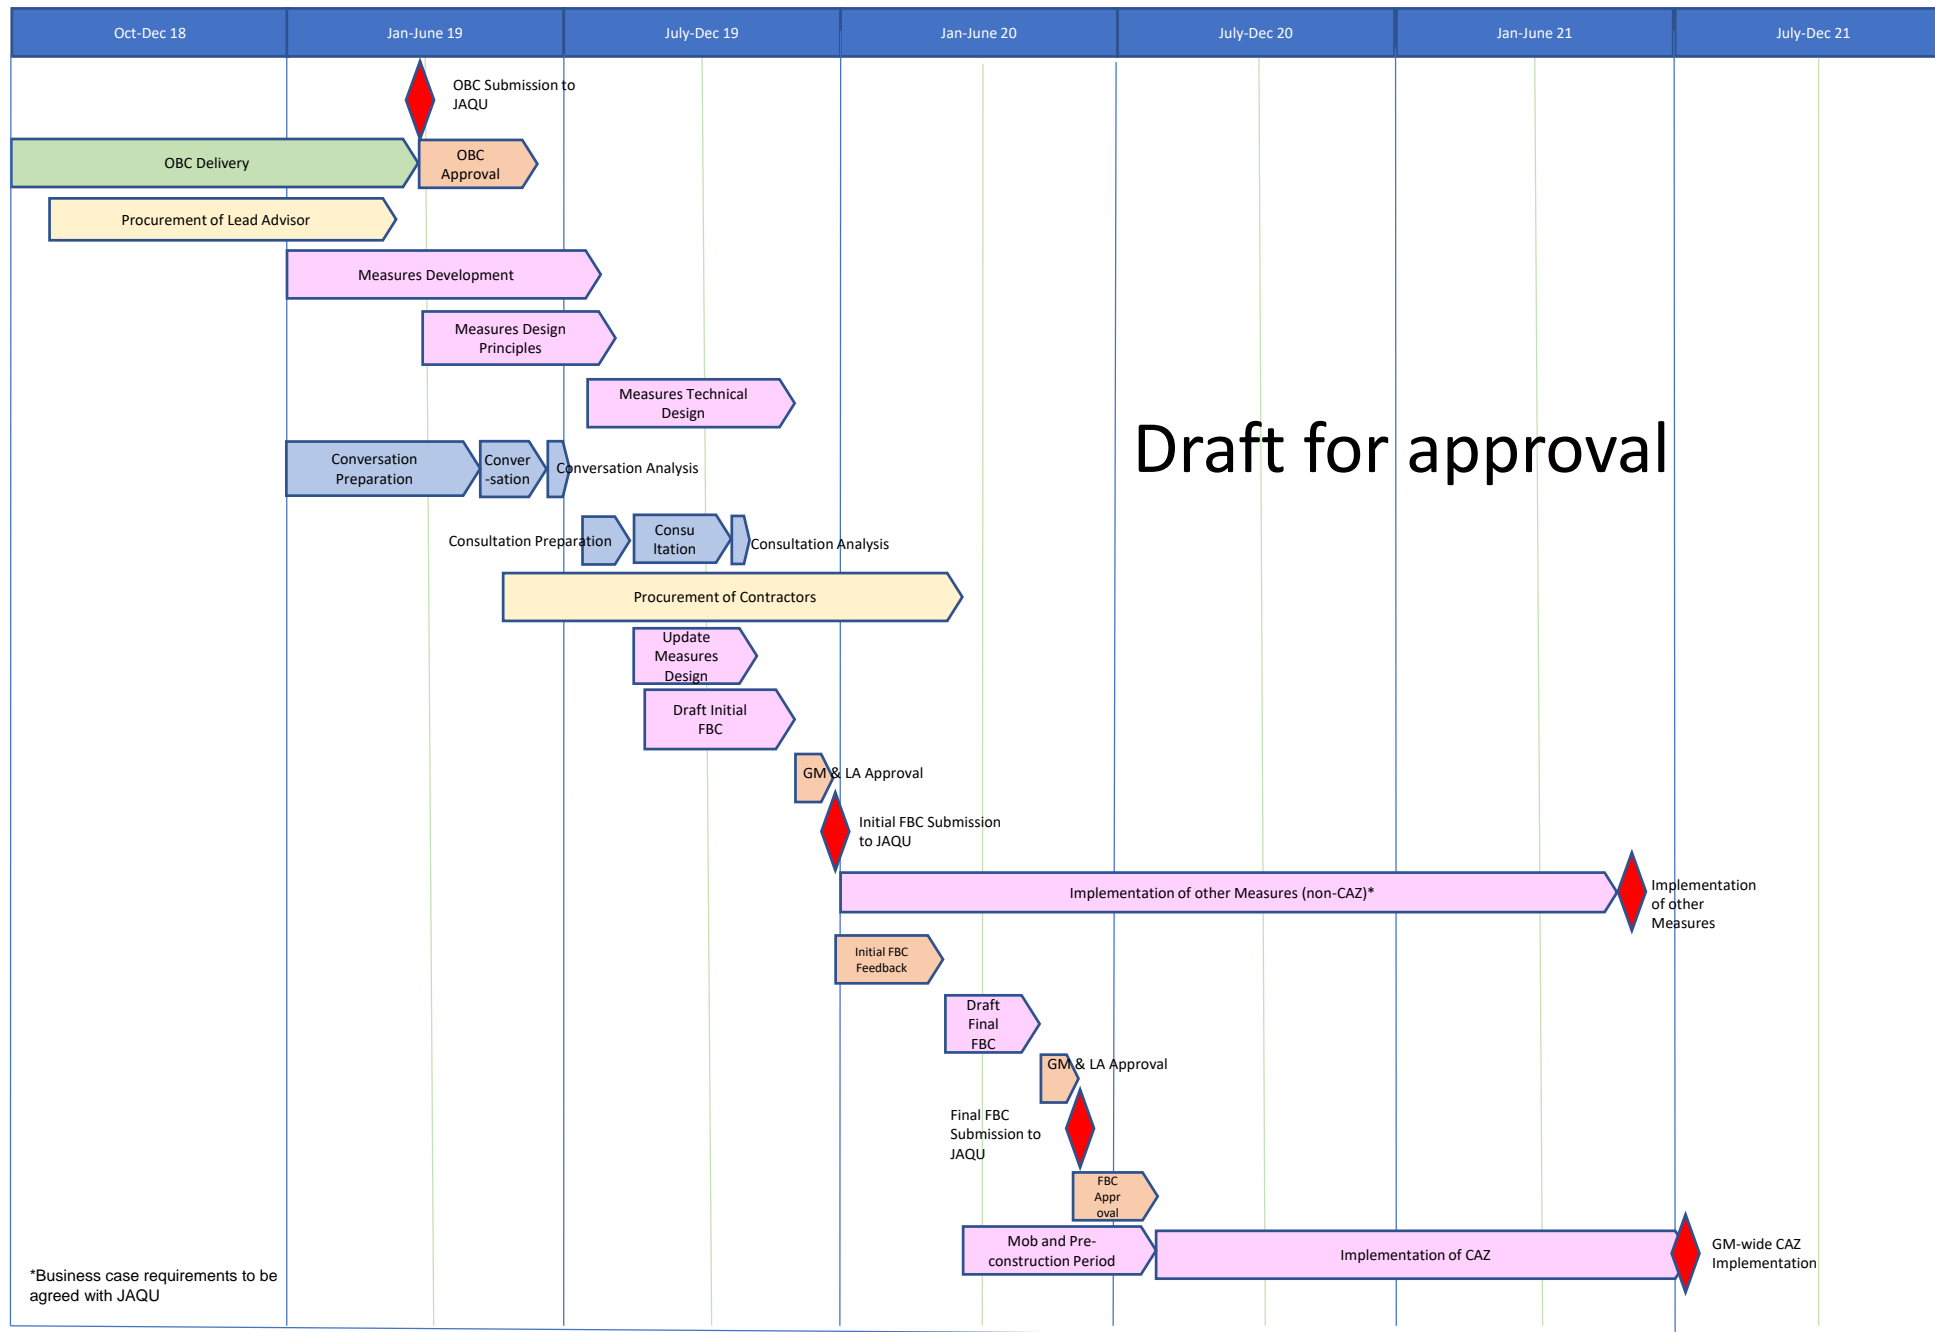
| Oct-Dec 18 | Jan-June 19 | July-Dec 19 | Jan-June 20 | July-Dec 20 | Jan-June 21 | July-Dec 21 |
|---|---|---|---|---|---|---|

OBC Submission to JAQU

OBC Delivery

OBC Approval

Procurement of Lead Advisor

Measures Development

Measures Design Principles

Measures Technical Design

Draft for approval

Conversation Preparation

Conver -sation

Conversation Analysis

Consultation Preparation

Consu ltation

Consultation Analysis

Procurement of Contractors

Update Measures Design

Draft Initial FBC

GM & LA Approval

Initial FBC Submission to JAQU

Implementation of other Measures (non-CAZ)*

Implementation of other Measures

Initial FBC Feedback

Draft Final FBC

GM & LA Approval

Final FBC Submission to JAQU

FBC Appr oval

Mob and Pre-construction Period

Implementation of CAZ

GM-wide CAZ Implementation

*Business case requirements to be agreed with JAQU